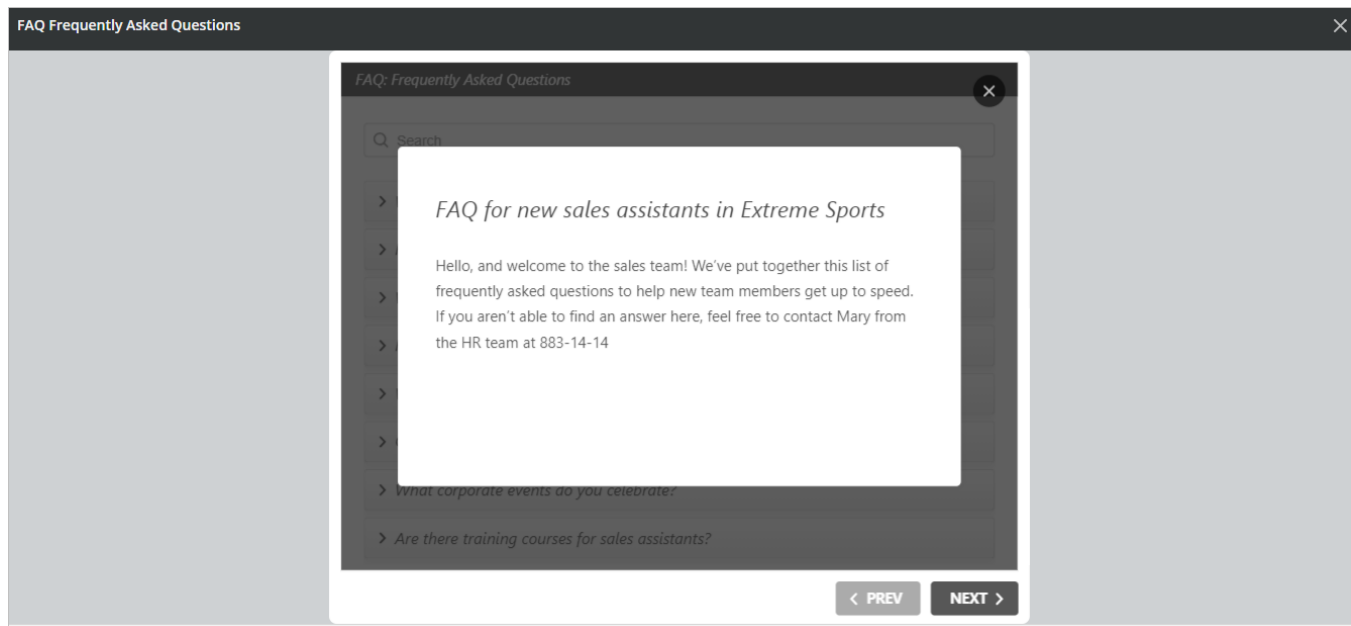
FAQ Frequently Asked Questions

FAQ: Frequently Asked Questions

Search

FAQ for new sales assistants in Extreme Sports

Hello, and welcome to the sales team! We've put together this list of frequently asked questions to help new team members get up to speed. If you aren't able to find an answer here, feel free to contact Mary from the HR team at 883-14-14

What corporate events do you celebrate?

Are there training courses for sales assistants?

PREV

NEXT